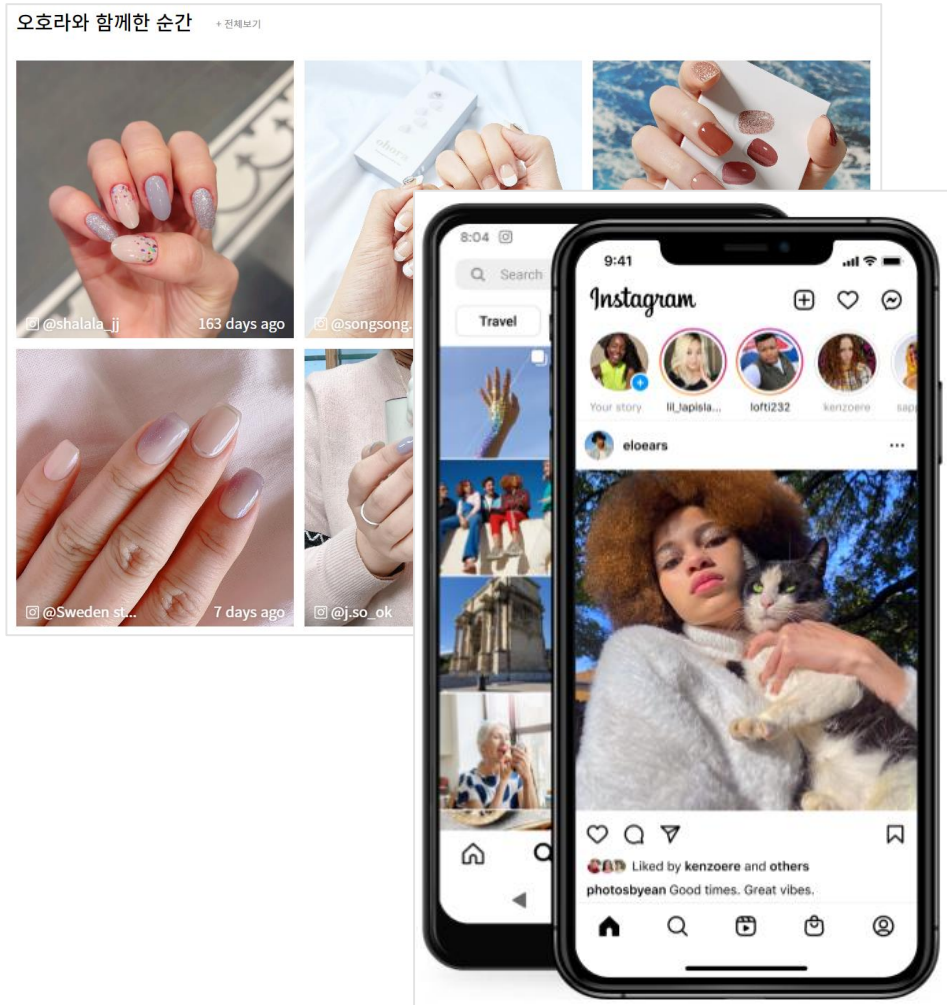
오호라와 함께한 순간 + 전체보기

@shalala_jj 163 days ago

@songsong.

@Sweden st... 7 days ago

@j.so_ok

8:04

Search

Travel

9:41

Instagram

Your story lil_lapisla... lofti232 kenzoere sap

eloears

Liked by kenzoere and others

photosbyean Good times. Great vibes.